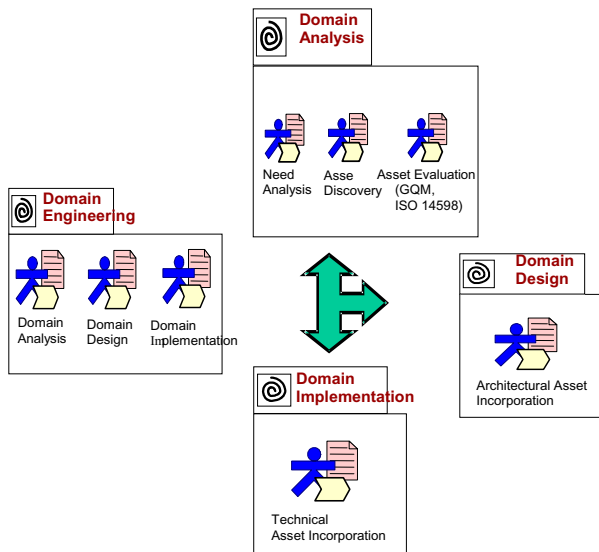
Domain Analysis

Need Analysis

Asse Discovery

Asset Evaluation (GQM, ISO 14598)

Domain Engineering

Domain Analysis

Domain Design

Domain Implementation

Domain Design

Architectural Asset Incorporation

Domain Implementation

Technical Asset Incorporation